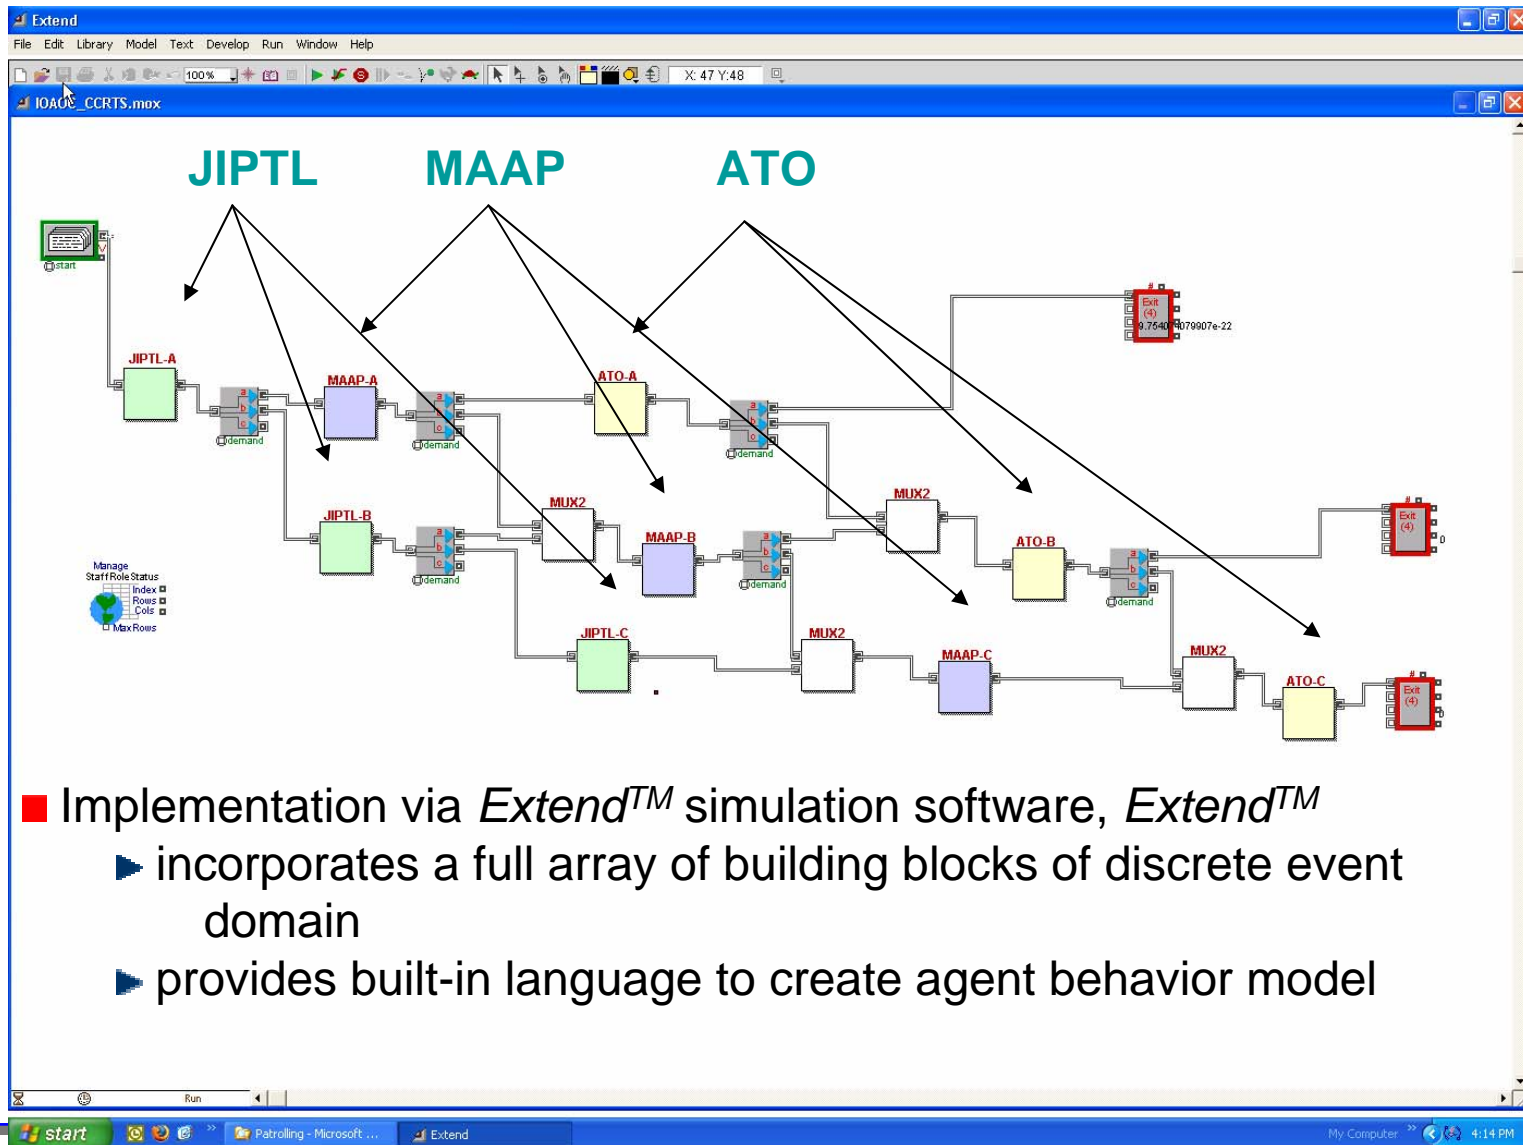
Extend
File Edit Library Model Text Develop Run Window Help
100% X: 47 Y:48
IOAOC_CCRTS.mox

JIPTL MAAP ATO

start
Exit (4) 9.754079907e-22
JIPTL-A
a b c demand
MAAP-A
a b c demand
ATO-A
a b c demand
MUX2
JIPTL-B
a b c demand
MAAP-B
a b c demand
MUX2
ATO-B
a b c demand
Exit (4) 0
Manage StaffRoleStatus
Index Rows Cols MaxRows
JIPTL-C
MUX2
MAAP-C
MUX2
ATO-C
Exit (4)

■ Implementation via Extend$^{TM}$ simulation software, Extend$^{TM}$
▶ incorporates a full array of building blocks of discrete event domain
▶ provides built-in language to create agent behavior model

Run
start Patrolling - Microsoft ... Extend My Computer 4:14 PM